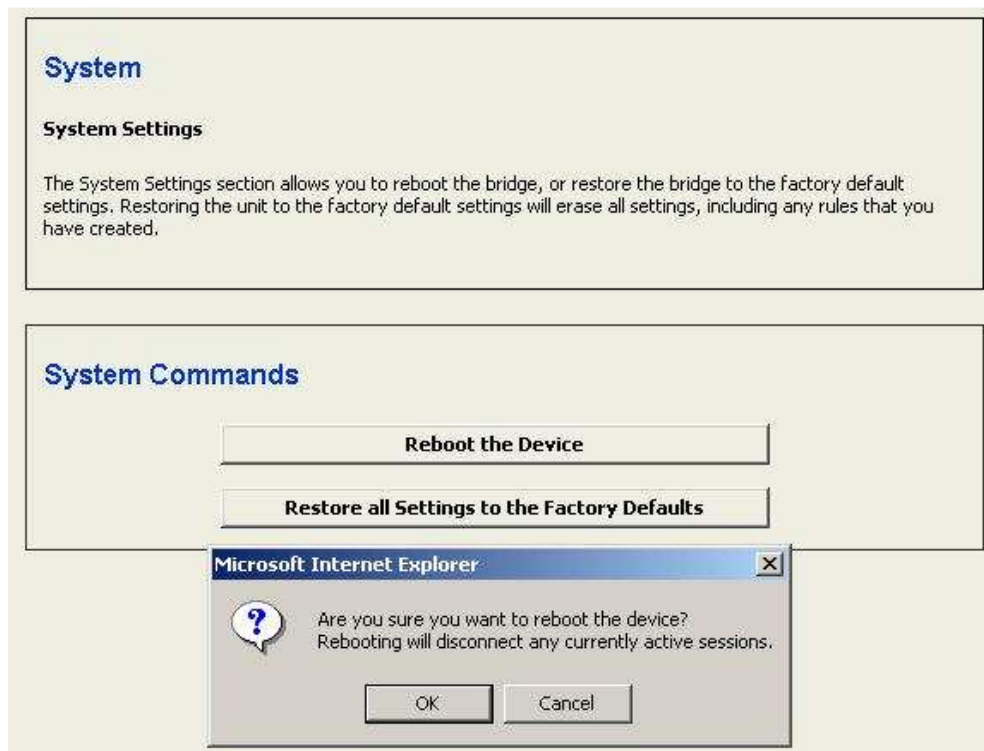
System

System Settings

The System Settings section allows you to reboot the bridge, or restore the bridge to the factory default settings. Restoring the unit to the factory default settings will erase all settings, including any rules that you have created.

System Commands

Reboot the Device

Restore all Settings to the Factory Defaults

Microsoft Internet Explorer

Are you sure you want to reboot the device?
Rebooting will disconnect any currently active sessions.

OK Cancel